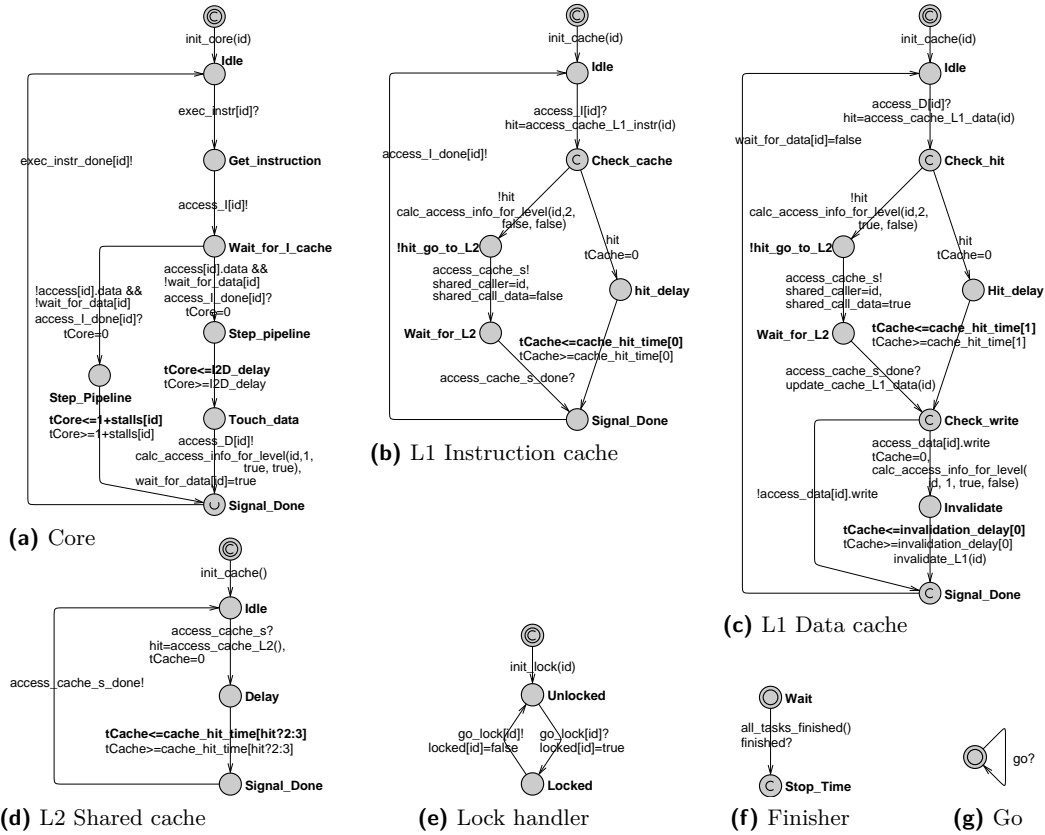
init_core(id)
Idle
exec_instr[id]?
exec_instr_done[id]!
Get_instruction
access_I[id]!
Wait_for_I_cache
!access[id].data && !wait_for_data[id] access_I_done[id]? tCore=0
access[id].data && !wait_for_data[id] access_I_done[id]? tCore=0
Step_pipeline
tCore<=I2D_delay
tCore>=I2D_delay
Step_Pipeline
tCore<=1+stalls[id]
tCore>=1+stalls[id]
Touch_data
access_D[id]!
calc_access_info_for_level(id,1, true, true),
wait_for_data[id]=true
Signal_Done

(a) Core

init_cache(id)
Idle
access_I[id]?
hit=access_cache_L1_instr(id)
access_I_done[id]!
Check_cache
!hit
calc_access_info_for_level(id,2, false, false)
hit
tCache=0
!hit_go_to_L2
access_cache_s!
shared_caller=id,
shared_call_data=false
hit_delay
Wait_for_L2
tCache<=cache_hit_time[0]
tCache>=cache_hit_time[0]
access_cache_s_done?
Signal_Done

(b) L1 Instruction cache

init_cache(id)
Idle
access_D[id]?
hit=access_cache_L1_data(id)
wait_for_data[id]=false
Check_hit
!hit
calc_access_info_for_level(id,2, true, false)
hit
tCache=0
!hit_go_to_L2
access_cache_s!
shared_caller=id,
shared_call_data=true
Hit_delay
Wait_for_L2
tCache<=cache_hit_time[1]
tCache>=cache_hit_time[1]
access_cache_s_done?
update_cache_L1_data(id)
Check_write
access_data[id].write
tCache=0,
calc_access_info_for_level(id, 1, true, false)
!access_data[id].write
Invalidate
tCache<=invalidation_delay[0]
tCache>=invalidation_delay[0]
invalidate_L1(id)
Signal_Done

(c) L1 Data cache

init_cache()
Idle
access_cache_s?
hit=access_cache_L2(),
tCache=0
access_cache_s_done!
Delay
tCache<=cache_hit_time[hit?2:3]
tCache>=cache_hit_time[hit?2:3]
Signal_Done

(d) L2 Shared cache

init_lock(id)
Unlocked
go_lock[id]!
locked[id]=false
go_lock[id]?
locked[id]=true
Locked

(e) Lock handler

Wait
all_tasks_finished()
finished?
Stop_Time

(f) Finisher

go?

(g) Go